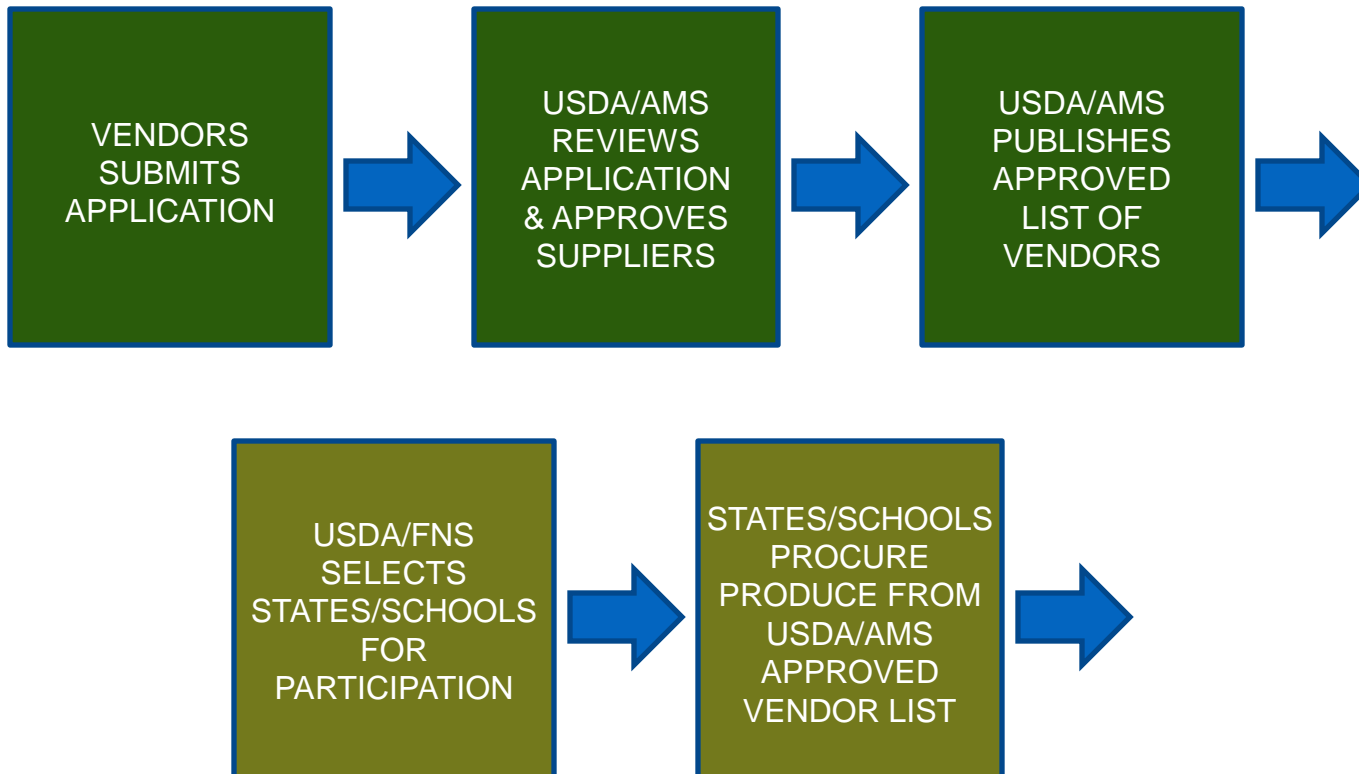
VENDORS SUBMITS APPLICATION

USDA/AMS REVIEWS APPLICATION & APPROVES SUPPLIERS

USDA/AMS PUBLISHES APPROVED LIST OF VENDORS

USDA/FNS SELECTS STATES/SCHOOLS FOR PARTICIPATION

STATES/SCHOOLS PROCURE PRODUCE FROM USDA/AMS APPROVED VENDOR LIST